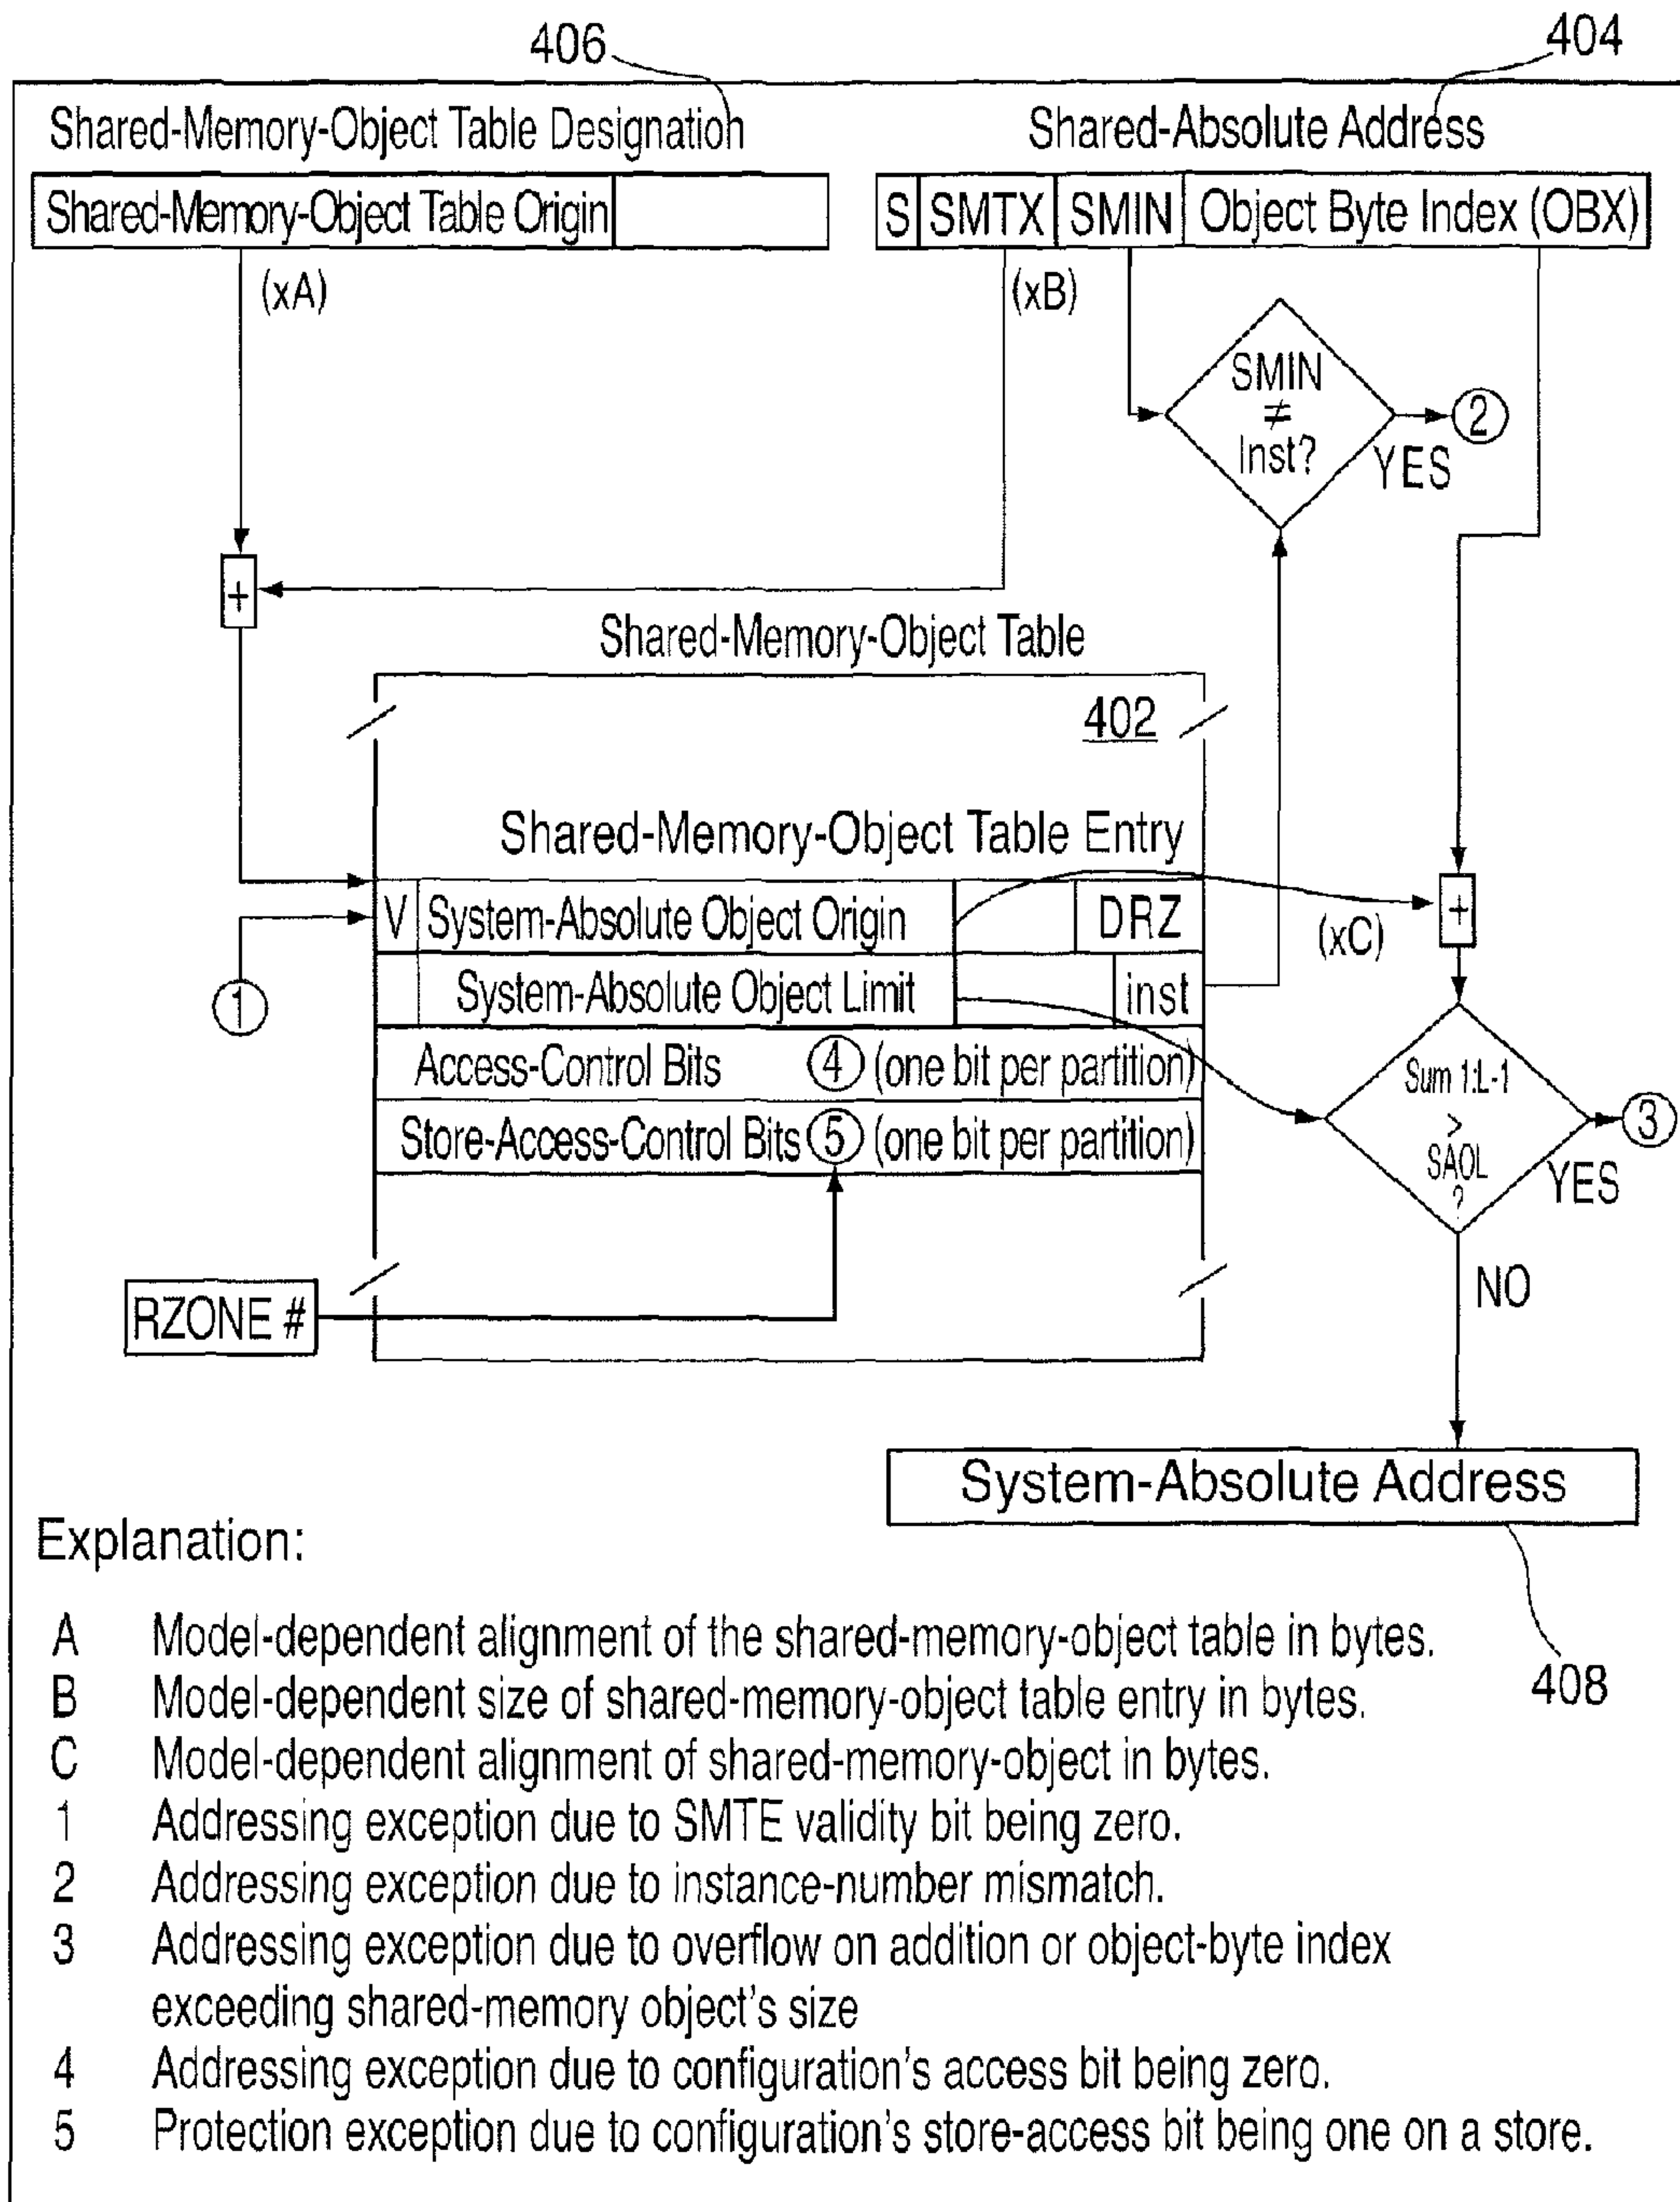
406

404

Shared-Memory-Object Table Designation

Shared-Absolute Address

Shared-Memory-Object Table Origin

S | SMTX | SMIN | Object Byte Index (OBX)

(xA)

(xB)

SMIN $\neq$ Inst?

2

YES

+

Shared-Memory-Object Table

402

Shared-Memory-Object Table Entry

V | System-Absolute Object Origin | DRZ

+

(xC)

1

System-Absolute Object Limit | inst

Access-Control Bits 4 (one bit per partition)

Sum 1:L-1 > SAOL ?

3

YES

Store-Access-Control Bits 5 (one bit per partition)

RZONE #

NO

System-Absolute Address

Explanation:

A Model-dependent alignment of the shared-memory-object table in bytes.
B Model-dependent size of shared-memory-object table entry in bytes.
C Model-dependent alignment of shared-memory-object in bytes.
1 Addressing exception due to SMTE validity bit being zero.
2 Addressing exception due to instance-number mismatch.
3 Addressing exception due to overflow on addition or object-byte index exceeding shared-memory object's size
4 Addressing exception due to configuration's access bit being zero.
5 Protection exception due to configuration's store-access bit being one on a store.

408